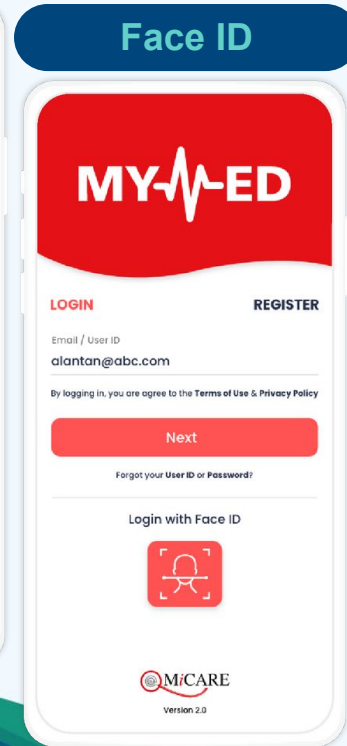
Face ID

MY-ED

LOGIN

REGISTER

Email / User ID

alantan@abc.com

By logging in, you are agree to the Terms of Use & Privacy Policy

Next

Forgot your User ID or Password?

Login with Face ID

MiCARE

Version 2.0